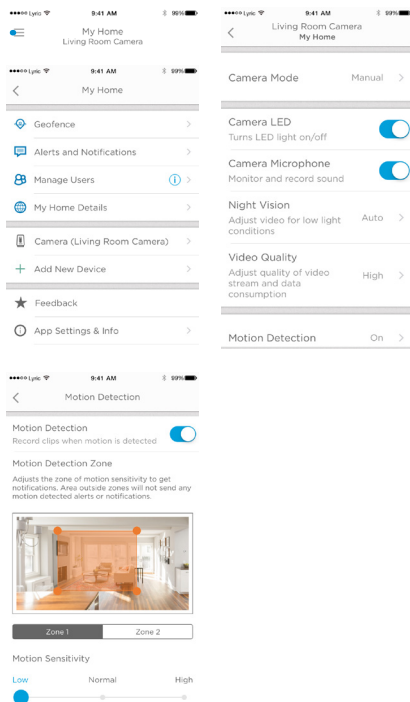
●●●●○ Lyric 9:41 AM 99%

My Home
Living Room Camera

●●●●○ Lyric 9:41 AM 99%

My Home

Geofence

Alerts and Notifications

Manage Users

My Home Details

Camera (Living Room Camera)

Add New Device

Feedback

App Settings & Info

●●●●○ Lyric 9:41 AM 99%

Living Room Camera
My Home

Camera Mode Manual

Camera LED
Turns LED light on/off

Camera Microphone
Monitor and record sound

Night Vision
Adjust video for low light conditions
Auto

Video Quality
Adjust quality of video stream and data consumption
High

Motion Detection On

●●●●○ Lyric 9:41 AM 99%

Motion Detection

Motion Detection
Record clips when motion is detected

Motion Detection Zone

Adjusts the zone of motion sensitivity to get notifications. Area outside zones will not send any motion detected alerts or notifications.

Zone 1 Zone 2

Motion Sensitivity

Low Normal High